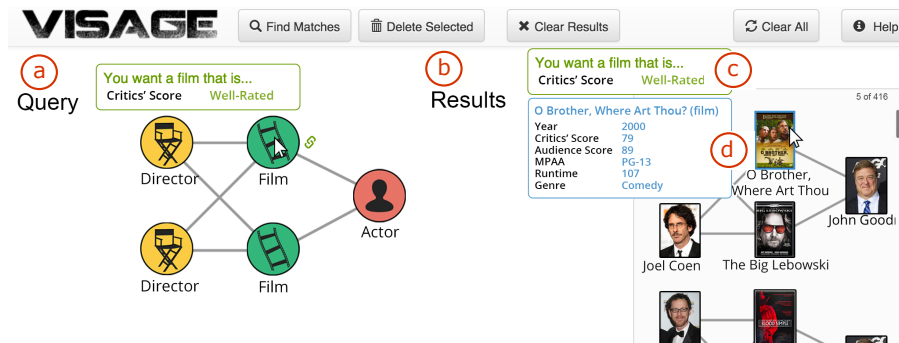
VISAGE

Find Matches

Delete Selected

Clear Results

Clear All

Help

a

Query

You want a film that is...
Critics' Score Well-Rated

Director

Film

Actor

Director

Film

b

Results

You want a film that is...
Critics' Score Well-Rated

c

5 of 416

O Brother, Where Art Thou? (film)

| | |
|---|---|
| Year | 2000 |
| Critics' Score | 79 |
| Audience Score | 89 |
| MPAA | PG-13 |
| Runtime | 107 |
| Genre | Comedy |

d

O Brother, Where Art Thou

John Goodm

Joel Coen

The Big Lebowski